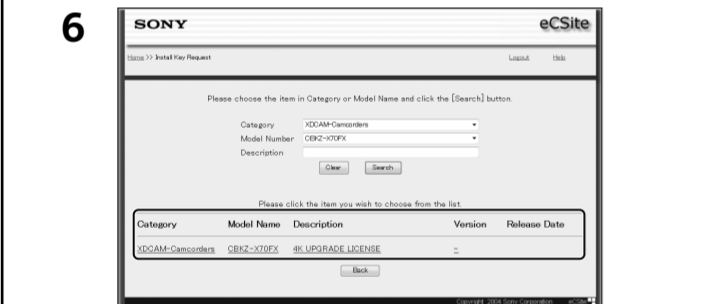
6

SONY eCSite

Home >> Install Key Request Logout Help

Please choose the item in Category or Model Name and click the [Search] button.

Category XDCAM-Camcorders
Model Number CBKZ-X70FX
Description

Clear Search

Please click the item you wish to choose from the list.

| Category | Model Name | Description | Version | Release Date |
|---|---|---|---|---|
| XDCAM-Camcorders | CBKZ-X70FX | 4K UPGRADE LICENSE | - | |

Back

Copyright 2004 Sony Corporation eCSite